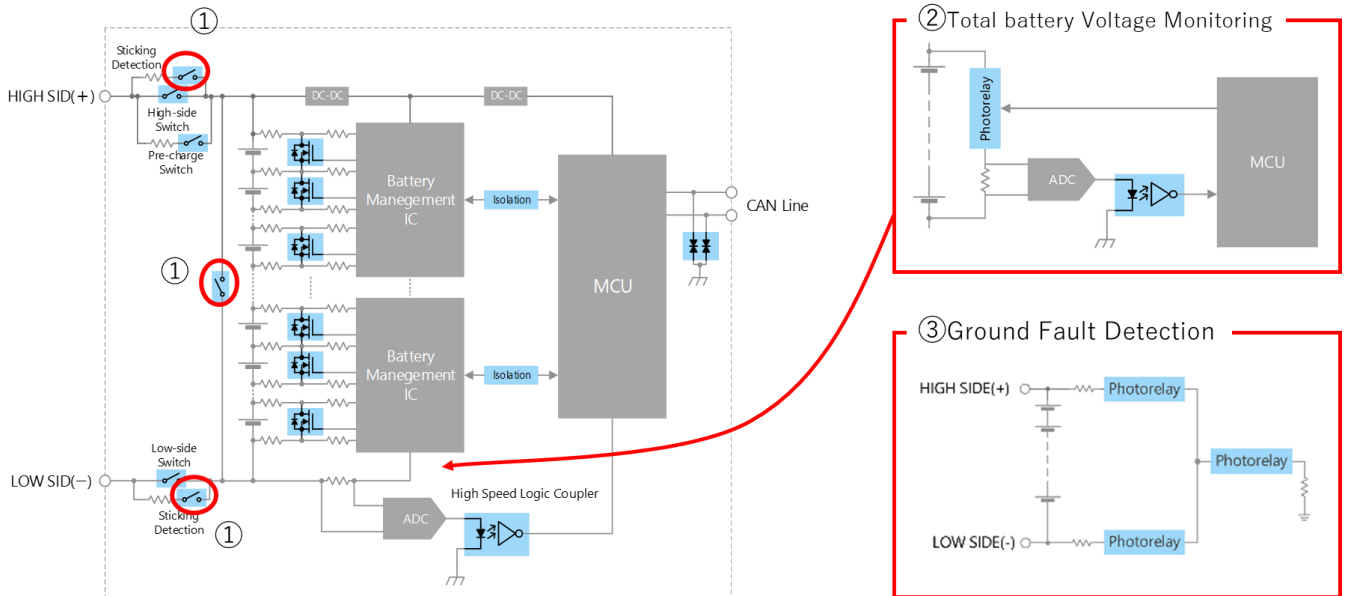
①
Sticking Detection
HIGH SID(+)
High-side Switch
Pre-charge Switch
DC-DC
DC-DC
Battery Manegement IC
Isolation
MCU
CAN Line
①
Battery Manegement IC
Isolation
Low-side Switch
LOW SID(−)
Sticking Detection
①
ADC
High Speed Logic Coupler

②Total battery Voltage Monitoring
Photorelay
MCU
ADC

③Ground Fault Detection
HIGH SIDE(+)
Photorelay
Photorelay
LOW SIDE(-)
Photorelay